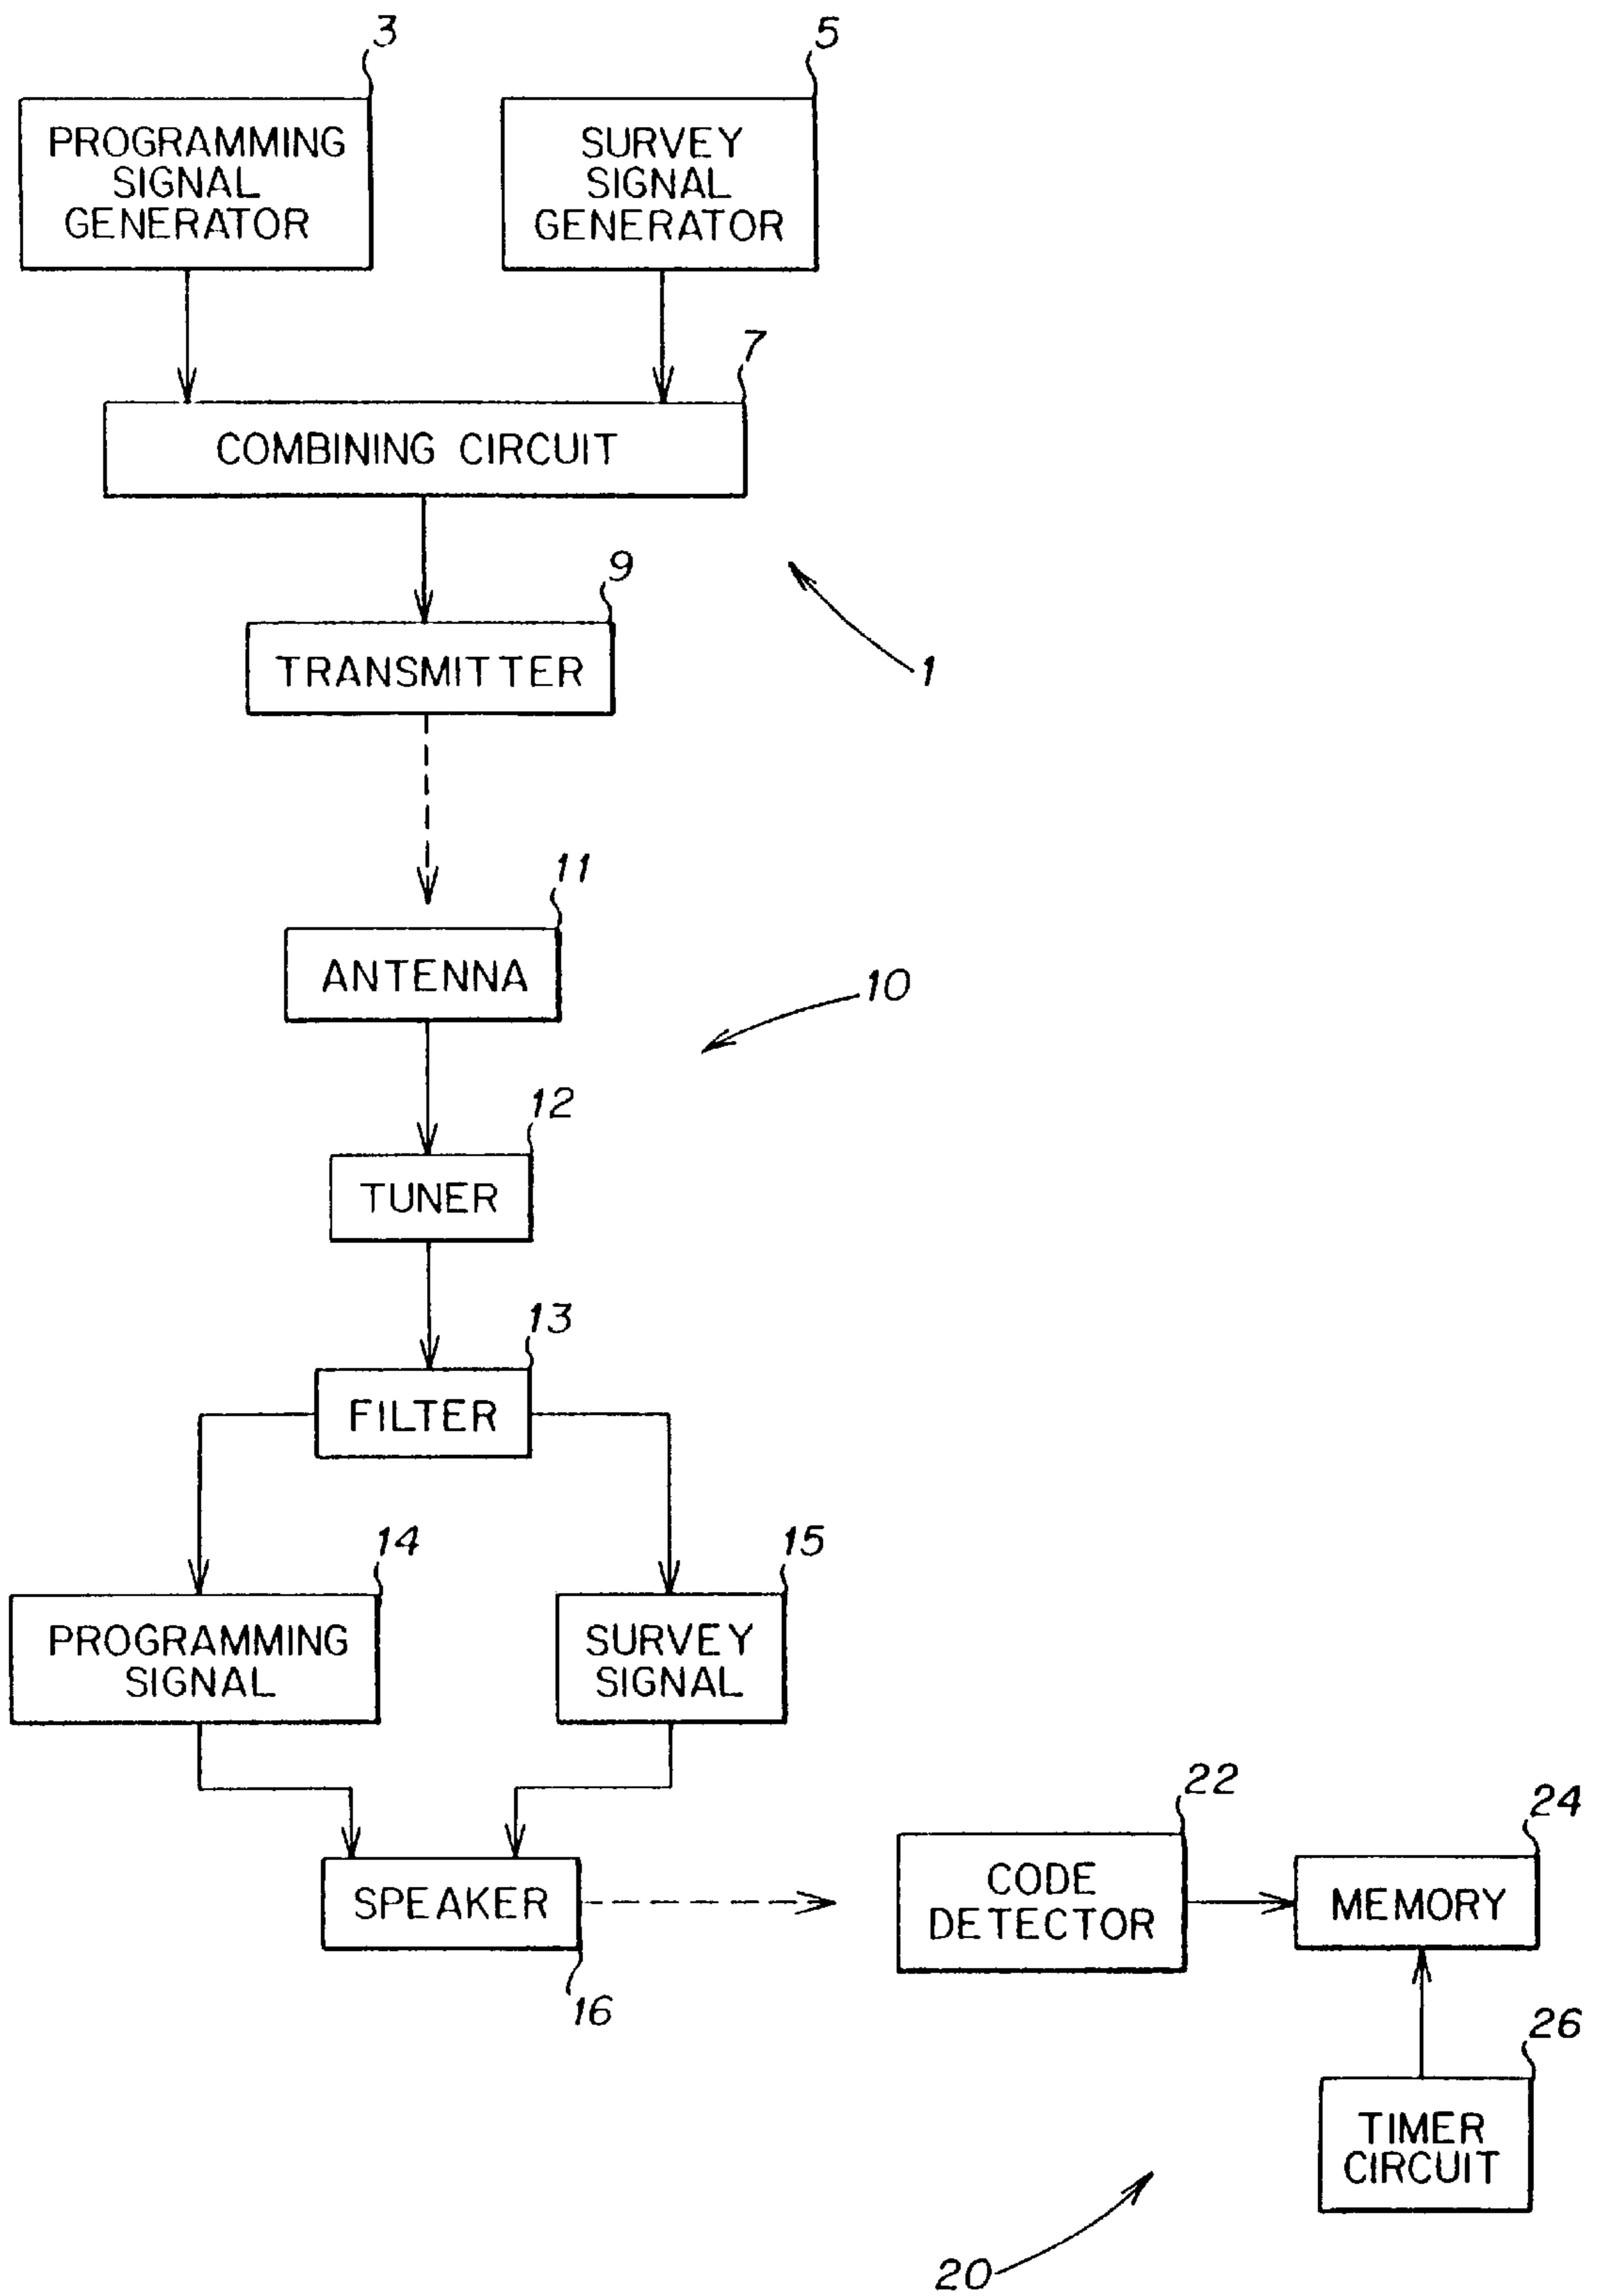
3
PROGRAMMING SIGNAL GENERATOR

5
SURVEY SIGNAL GENERATOR

7
COMBINING CIRCUIT

9
TRANSMITTER

1

11
ANTENNA

10

12
TUNER

13
FILTER

14
PROGRAMMING SIGNAL

15
SURVEY SIGNAL

SPEAKER
16

22
CODE DETECTOR

24
MEMORY

26
TIMER CIRCUIT

20